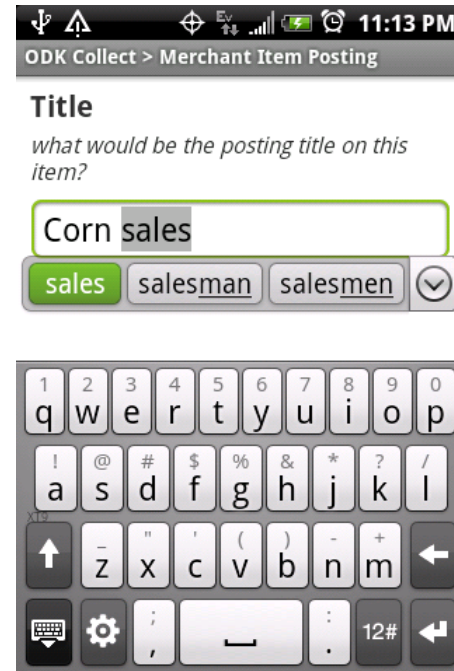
11:13 PM

ODK Collect > Merchant Item Posting

Title

what would be the posting title on this item?

Corn sales

sales salesman salesmen

1 q 2 w 3 e 4 r 5 t 6 y 7 u 8 i 9 o 0 p

! a @ s # d $ f % g & h * j ? k / l

XT9

_ z " x ' c ( v ) b - n + m

; , : . 12#